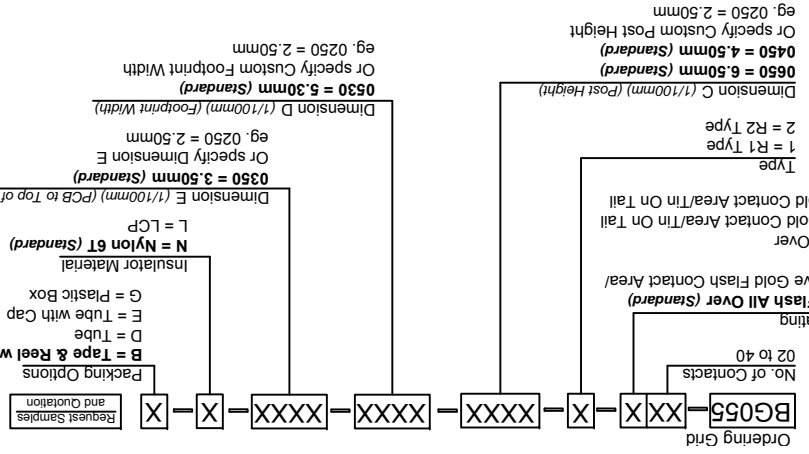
Ordering Grid

BG055 XX X X XXXX XXXX XXXX X X

No. of Contacts
02 to 40

ting
Flash All Over (Standard)
ve Gold Flash Contact Area/
Over
old Contact Area/Tin On Tail
ld Contact Area/Tin On Tail

Type
1 = R1 Type
2 = R2 Type

Dimension C (1/100mm) (Post Height)
0650 = 6.50mm (Standard)
0450 = 4.50mm (Standard)
Or specify Custom Post Height
eg. 0250 = 2.50mm

Dimension D (1/100mm) (Footprint Width)
0530 = 5.30mm (Standard)
Or specify Custom Footprint Width
eg. 0250 = 2.50mm

Dimension E (1/100mm) (PCB to Top of
0350 = 3.50mm (Standard)
Or specify Dimension E
eg. 0250 = 2.50mm

Insulator Material
N = Nylon 6T (Standard)
L = LCP

Packing Options
B = Tape & Reel w
D = Tube
E = Tube with Cap
G = Plastic Box

Request Samples and Quotation